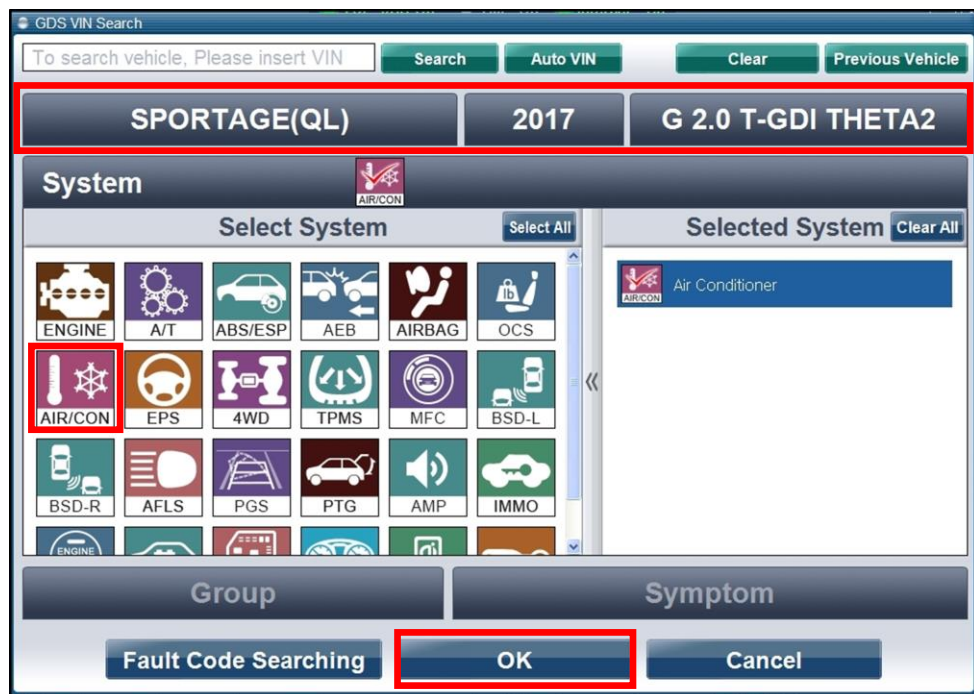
GDS VIN Search

To search vehicle, Please insert VIN

Search

Auto VIN

Clear

Previous Vehicle

SPORTAGE(QL)

2017

G 2.0 T-GDI THETA2

System

AIR/CON

Select System

Select All

Selected System

Clear All

ENGINE

A/T

ABS/ESP

AEB

AIRBAG

OCS

AIR/CON

EPS

4WD

TPMS

MFC

BSD-L

BSD-R

AFLS

PGS

PTG

AMP

IMMO

ENGINE

AIR/CON

Air Conditioner

Group

Symptom

Fault Code Searching

OK

Cancel